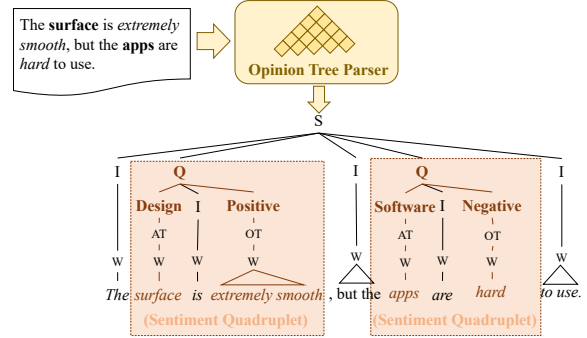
The surface is extremely smooth, but the apps are hard to use.

Opinion Tree Parser

S

I

Q

Design I Positive

AT OT

W W W W

The surface is extremely smooth

(Sentiment Quadruplet)

I

W

, but the

I

Q

Software I Negative

AT OT

W W W

apps are hard

(Sentiment Quadruplet)

I

W

to use.